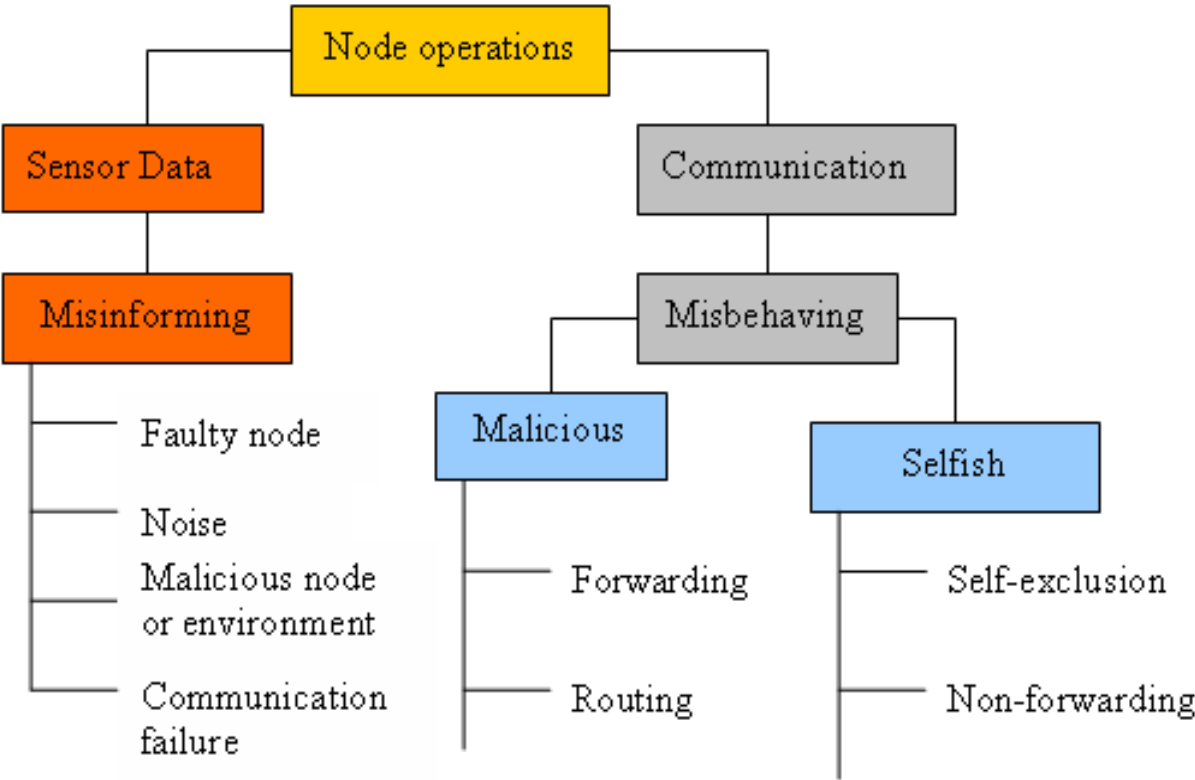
Node operations

Sensor Data

Misinforming

Faulty node

Noise

Malicious node or environment

Communication failure

Communication

Misbehaving

Malicious

Forwarding

Routing

Selfish

Self-exclusion

Non-forwarding